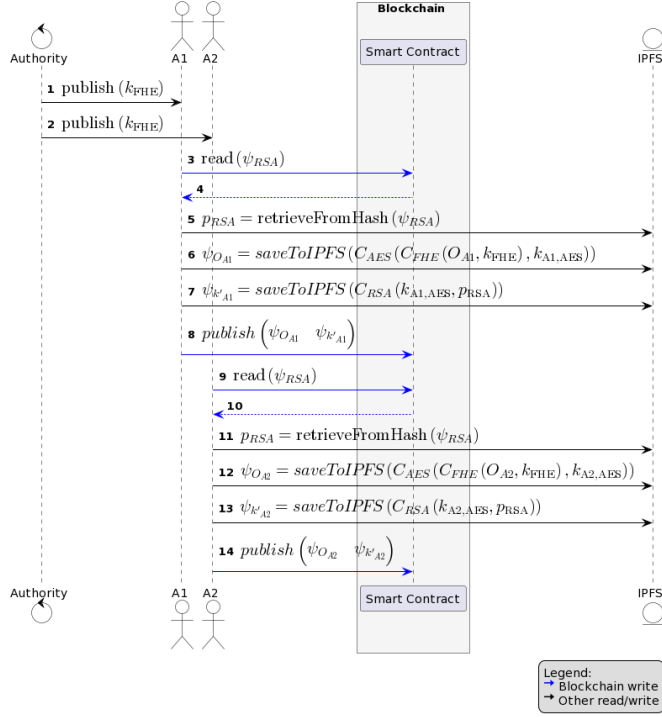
Blockchain

Authority A1 A2 Smart Contract IPFS

1 $\mathrm{publish}\left(k_{\mathrm{FHE}}\right)$

2 $\mathrm{publish}\left(k_{\mathrm{FHE}}\right)$

3 $\mathrm{read}\left(\psi_{RSA}\right)$

4

5 $p_{RSA} = \mathrm{retrieveFromHash}\left(\psi_{RSA}\right)$

6 $\psi_{O_{A1}} = saveToIPFS\left(C_{AES}\left(C_{FHE}\left(O_{A1}, k_{\mathrm{FHE}}\right), k_{\mathrm{A1,AES}}\right)\right)$

7 $\psi_{k'_{A1}} = saveToIPFS\left(C_{RSA}\left(k_{\mathrm{A1,AES}}, p_{\mathrm{RSA}}\right)\right)$

8 $publish\left(\psi_{O_{A1}} \quad \psi_{k'_{A1}}\right)$

9 $\mathrm{read}\left(\psi_{RSA}\right)$

10

11 $p_{RSA} = \mathrm{retrieveFromHash}\left(\psi_{RSA}\right)$

12 $\psi_{O_{A2}} = saveToIPFS\left(C_{AES}\left(C_{FHE}\left(O_{A2}, k_{\mathrm{FHE}}\right), k_{\mathrm{A2,AES}}\right)\right)$

13 $\psi_{k'_{A2}} = saveToIPFS\left(C_{RSA}\left(k_{\mathrm{A2,AES}}, p_{\mathrm{RSA}}\right)\right)$

14 $publish\left(\psi_{O_{A2}} \quad \psi_{k'_{A2}}\right)$

Authority A1 A2 Smart Contract IPFS

Legend:
Blockchain write
Other read/write